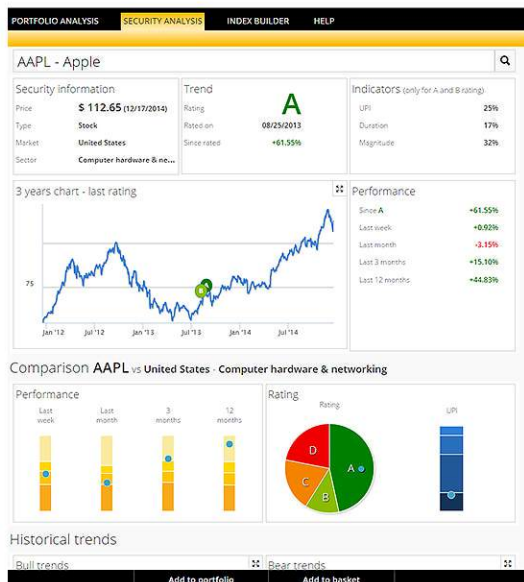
PORTFOLIO ANALYSIS SECURITY ANALYSIS INDEX BUILDER HELP

AAPL - Apple

Security information

| | |
|---|---|
| Price | $ 112.65 (12/17/2014) |
| Type | Stock |
| Market | United States |
| Sector | Computer hardware & ne... |

Trend

A

| | |
|---|---|
| Rating | |
| Rated on | 08/25/2013 |
| Since rated | +61.55% |

Indicators (only for A and B rating)

| | |
|---|---|
| UPI | 25% |
| Duration | 17% |
| Magnitude | 32% |

3 years chart - last rating

75

B A

Jan '12 Jul '12 Jan '13 Jul '13 Jan '14 Jul '14

Performance

| | |
|---|---|
| Since A | +61.55% |
| Last week | +0.92% |
| Last month | -3.15% |
| Last 3 months | +15.10% |
| Last 12 months | +44.83% |

Comparison AAPL vs United States - Computer hardware & networking

Performance

Last week Last month 3 months 12 months

Rating

Rating

D C B A

UPI

Historical trends

Bull trends

Bear trends

Add to portfolio Add to basket